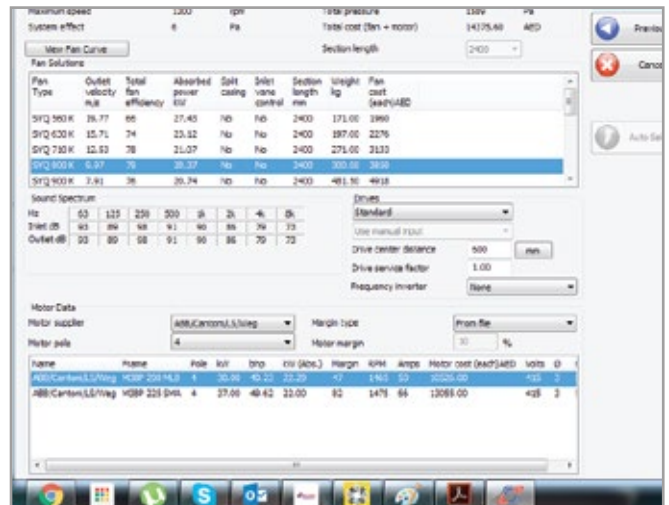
Maximum speed 1300 rpm Total pressure 1309 Pa
System effect 6 Pa Total cost (fan + motor) 14375.60 AED

View Fan Curve Section length 2400

Fan Solutions

| Fan Type | Outlet velocity m/s | Total fan efficiency | Absorbed power kW | Split casing | Inlet vane control | Section length mm | Weight kg | Fan cost (each) AED |
|---|---|---|---|---|---|---|---|---|
| SYQ 560 K | 19.77 | 66 | 27.43 | No | No | 2400 | 171.00 | 1960 |
| SYQ 630 K | 15.71 | 74 | 23.52 | No | No | 2400 | 197.00 | 2276 |
| SYQ 710 K | 12.53 | 78 | 21.07 | No | No | 2400 | 271.00 | 3133 |
| SYQ 800 K | 9.97 | 78 | 20.37 | No | No | 2400 | 300.00 | 3850 |
| SYQ 900 K | 7.91 | 78 | 20.74 | No | No | 2400 | 481.50 | 4918 |

Sound Spectrum

| Hz | 63 | 125 | 250 | 500 | 1k | 2k | 4k | 8k |
|---|---|---|---|---|---|---|---|---|
| Inlet dB | 93 | 89 | 98 | 91 | 90 | 86 | 79 | 73 |
| Outlet dB | 93 | 89 | 98 | 91 | 90 | 86 | 79 | 73 |

Drives
Standard
Use manual input
Drive center distance 500 mm
Drive service factor 1.00
Frequency inverter None

Motor Data
Motor supplier ABB/Canton/LS/Weg
Motor poles 4
Margin type From file
Motor margin 30 %

| Name | Frame | Pole | kW | bhp | kW (Abs.) | Margin | RPM | Amps | Motor cost (each) AED | Volts | Ø |
|---|---|---|---|---|---|---|---|---|---|---|---|
| ABB/Canton/LS/Weg | M3BP 200 MLB | 4 | 30.00 | 40.22 | 22.29 | 47 | 1460 | 53 | 10525.00 | 415 | 3 |
| ABB/Canton/LS/Weg | M3BP 225 SMA | 4 | 37.00 | 49.62 | 22.00 | 82 | 1475 | 66 | 13055.00 | 415 | 3 |

Previous
Cancel
Auto Se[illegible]